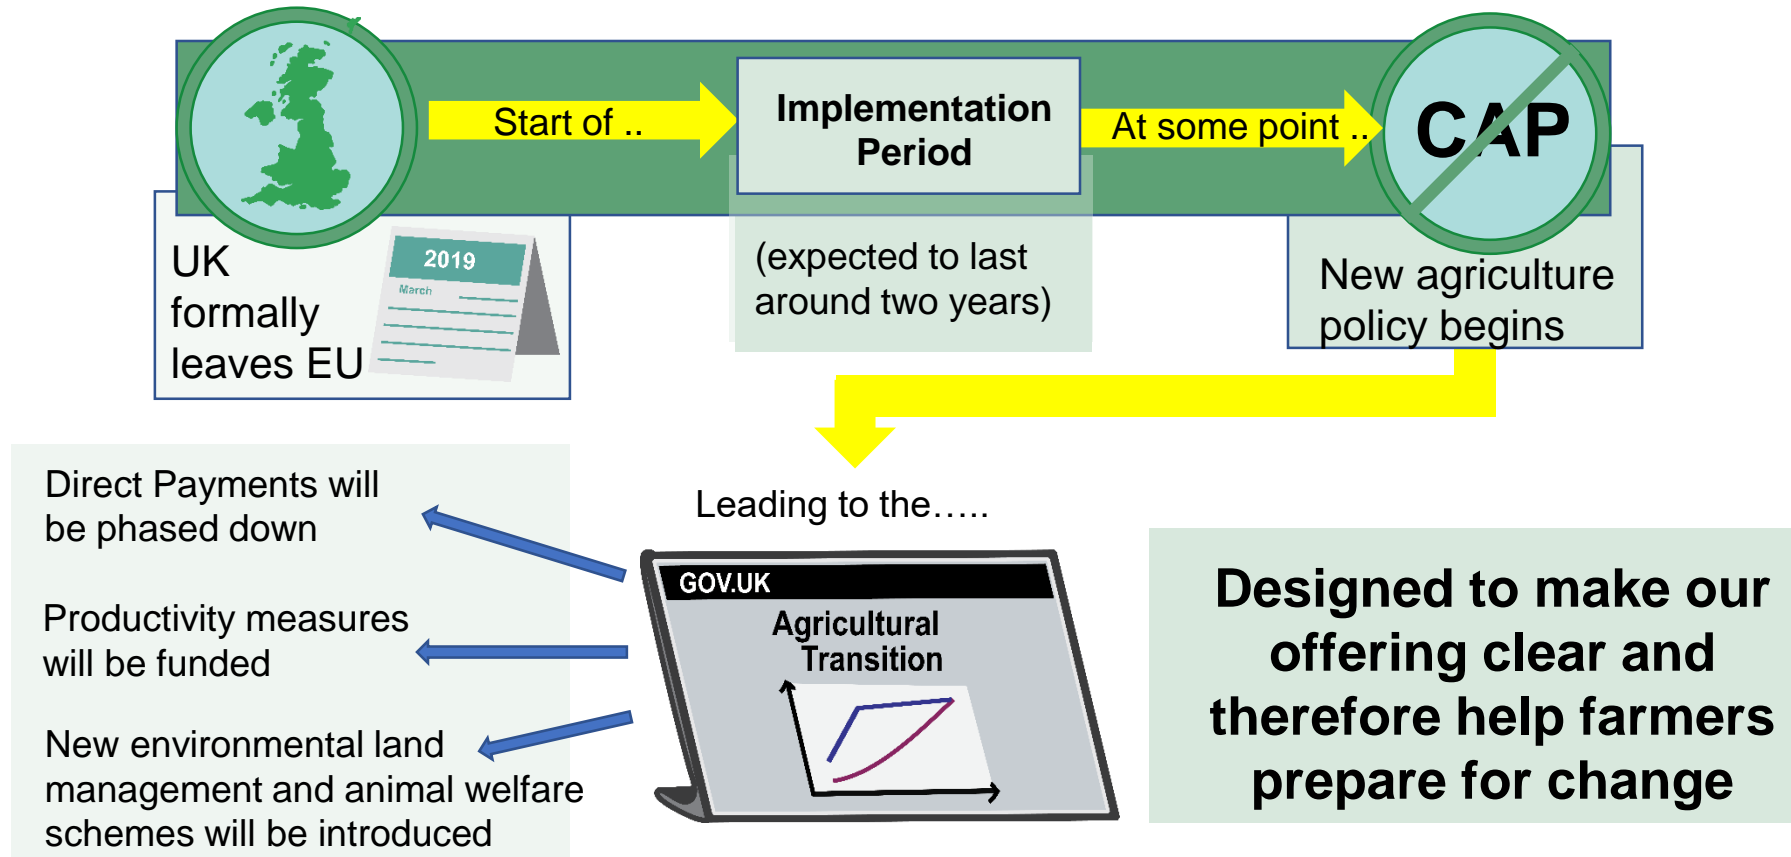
Start of ..

Implementation Period

At some point ..

CAP

UK formally leaves EU

2019

March

(expected to last around two years)

New agriculture policy begins

Leading to the…..

Direct Payments will be phased down

Productivity measures will be funded

New environmental land management and animal welfare schemes will be introduced

GOV.UK

Agricultural Transition

Designed to make our offering clear and therefore help farmers prepare for change